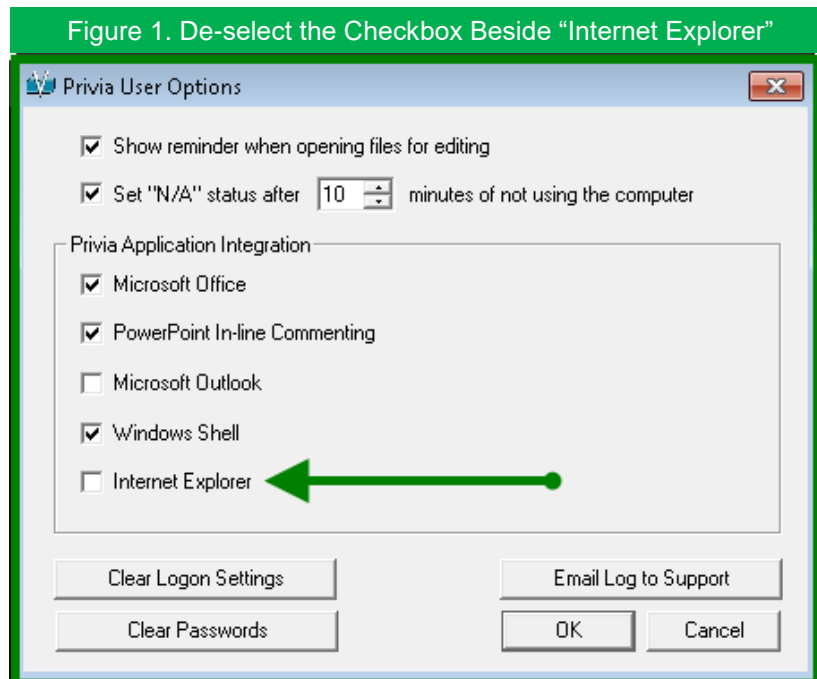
Figure 1. De-select the Checkbox Beside "Internet Explorer"

Privia User Options

Show reminder when opening files for editing

Set "N/A" status after 10 minutes of not using the computer

Privia Application Integration

Microsoft Office

PowerPoint In-line Commenting

Microsoft Outlook

Windows Shell

Internet Explorer

Clear Logon Settings

Email Log to Support

Clear Passwords

OK

Cancel